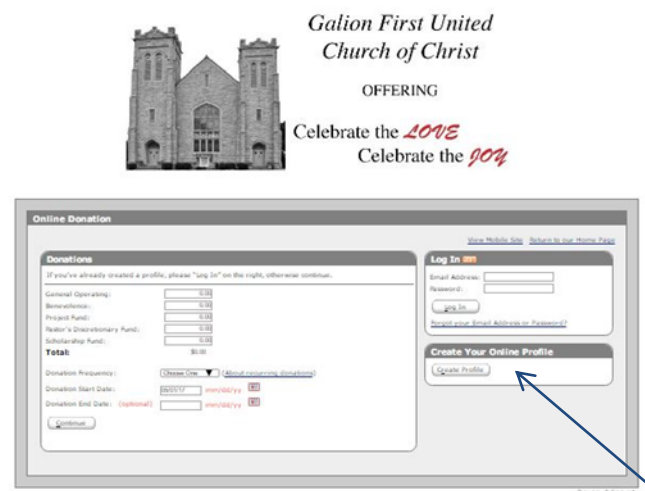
Galion First United Church of Christ

OFFERING

Celebrate the LOVE
Celebrate the JOY

Online Donation

View Mobile Site Return to our Home Page

Donations

If you've already created a profile, please "Log In" on the right, otherwise continue.

General Operating: 0.00
Benevolence: 0.00
Project Fund: 0.00
Pastor's Discretionary Fund: 0.00
Scholarship Fund: 0.00
Total: $0.00

Donation Frequency: Choose One (About recurring donations)
Donation Start Date: 06/03/17 mm/dd/yy
Donation End Date: (optional) mm/dd/yy

Continue

Log In

Email Address:
Password:

Log In

Forgot your Email Address or Password?

Create Your Online Profile

Create Profile